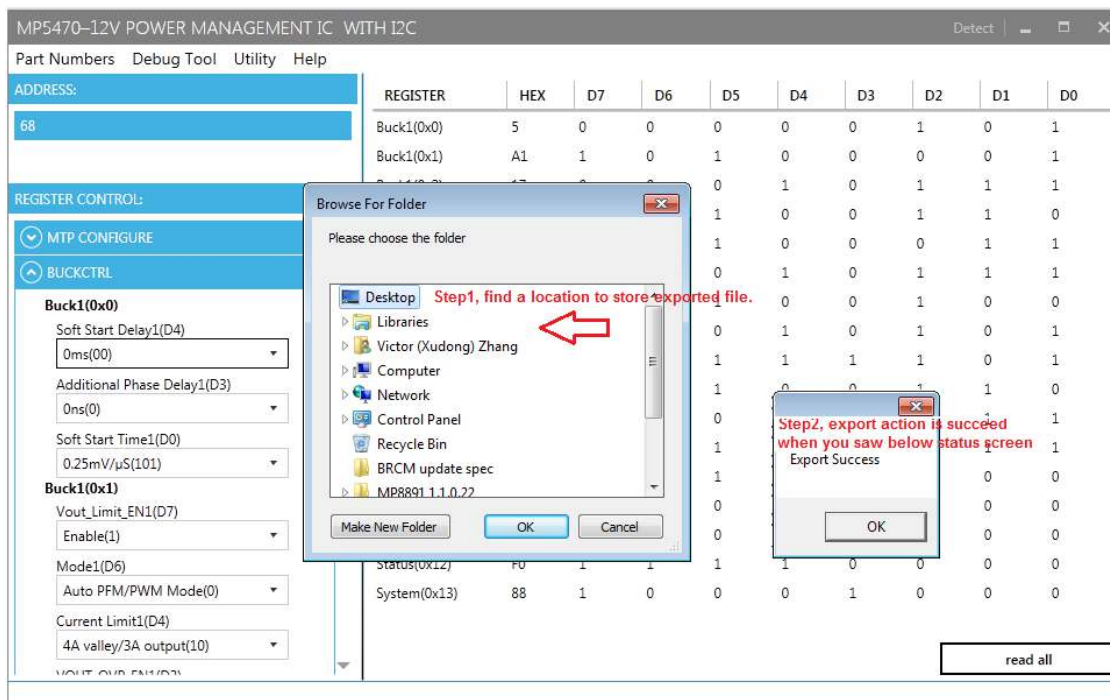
MP5470–12V POWER MANAGEMENT IC WITH I2C

Detect

Part Numbers Debug Tool Utility Help

ADDRESS:

68

REGISTER CONTROL:

MTP CONFIGURE

BUCKCTRL

Buck1(0x0)

Soft Start Delay1(D4)

0ms(00)

Additional Phase Delay1(D3)

0ns(0)

Soft Start Time1(D0)

0.25mV/μS(101)

Buck1(0x1)

Vout_Limit_EN1(D7)

Enable(1)

Mode1(D6)

Auto PFM/PWM Mode(0)

Current Limit1(D4)

4A valley/3A output(10)

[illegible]

| REGISTER | HEX | D7 | D6 | D5 | D4 | D3 | D2 | D1 | D0 |
|---|---|---|---|---|---|---|---|---|---|
| Buck1(0x0) | 5 | 0 | 0 | 0 | 0 | 0 | 1 | 0 | 1 |
| Buck1(0x1) | A1 | 1 | 0 | 1 | 0 | 0 | 0 | 0 | 1 |
| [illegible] | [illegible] | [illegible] | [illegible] | 0 | 1 | 0 | 1 | 1 | 1 |
| | | | | 1 | 0 | 0 | 1 | 1 | 0 |
| | | | | 1 | 0 | 0 | 0 | 1 | 1 |
| | | | | 0 | 1 | 0 | 1 | 1 | 1 |
| | | | | 1 | 0 | 0 | 1 | 0 | 0 |
| | | | | 0 | 1 | 0 | 1 | 0 | 1 |
| | | | | 1 | 1 | 1 | 1 | 0 | 1 |
| | | | | 1 | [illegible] | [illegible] | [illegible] | 1 | 0 |
| | | | | 0 | | | | 1 | 1 |
| | | | | 1 | | | | 1 | 1 |
| | | | | 1 | | | | 0 | 0 |
| | | | | 0 | | | | 0 | 0 |
| | | | | 0 | | | | 0 | 0 |
| Status(0x12) | F0 | 1 | 1 | 1 | 1 | 0 | 0 | 0 | 0 |
| System(0x13) | 88 | 1 | 0 | 0 | 0 | 1 | 0 | 0 | 0 |

read all

Browse For Folder

Please choose the folder

Desktop

Step1, find a location to store exported file.

Libraries

Victor (Xudong) Zhang

Computer

Network

Control Panel

Recycle Bin

BRCM update spec

MP8891 1.1.0.22

Make New Folder

OK

Cancel

Step2, export action is succeed when you saw below status screen

Export Success

OK